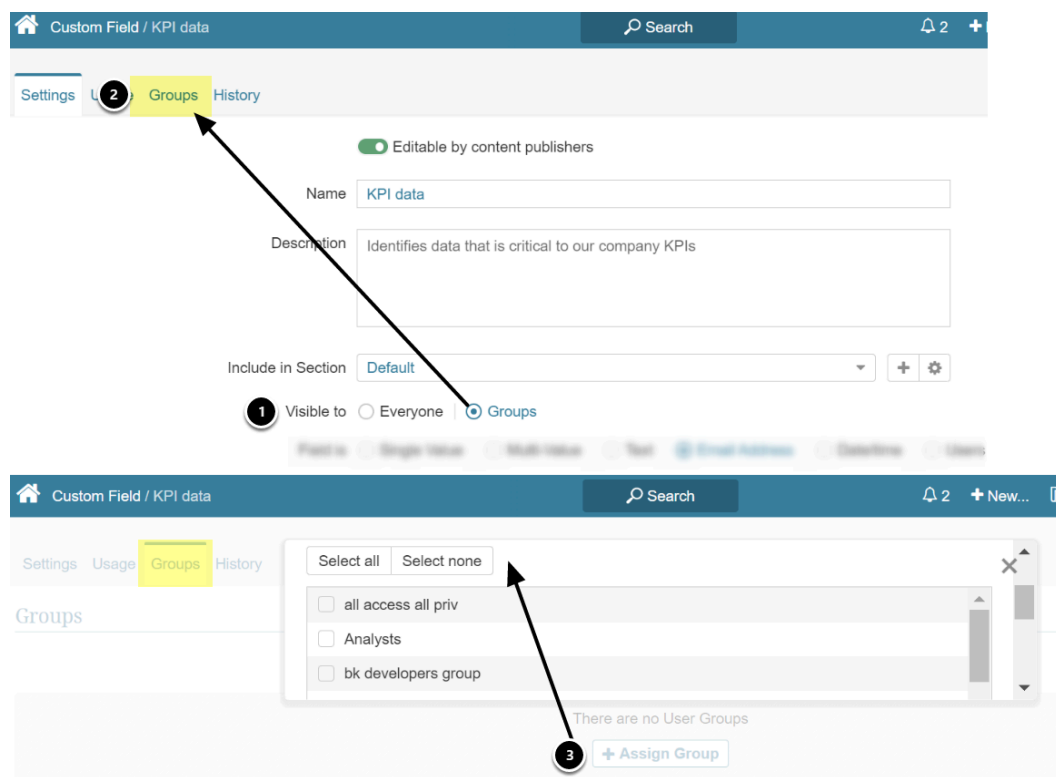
Custom Field / KPI data

Search

2

Settings U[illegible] 2 Groups History

Editable by content publishers

Name KPI data

Description Identifies data that is critical to our company KPIs

Include in Section Default

1 Visible to Everyone Groups

Field is Single Value Multi-Value Text Email Address Date/time Users

Custom Field / KPI data

Search

2 + New...

Settings Usage Groups History

Groups

Select all Select none

all access all priv

Analysts

bk developers group

There are no User Groups

3 + Assign Group